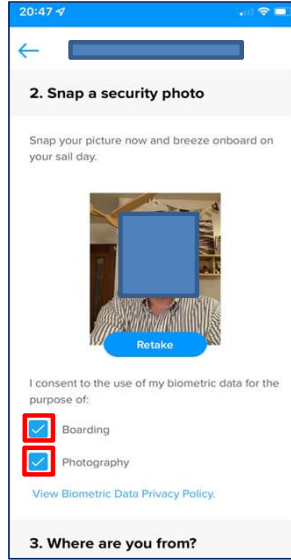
20:47

2. Snap a security photo

Snap your picture now and breeze onboard on your sail day.

Retake

I consent to the use of my biometric data for the purpose of:

Boarding

Photography

View Biometric Data Privacy Policy.

3. Where are you from?